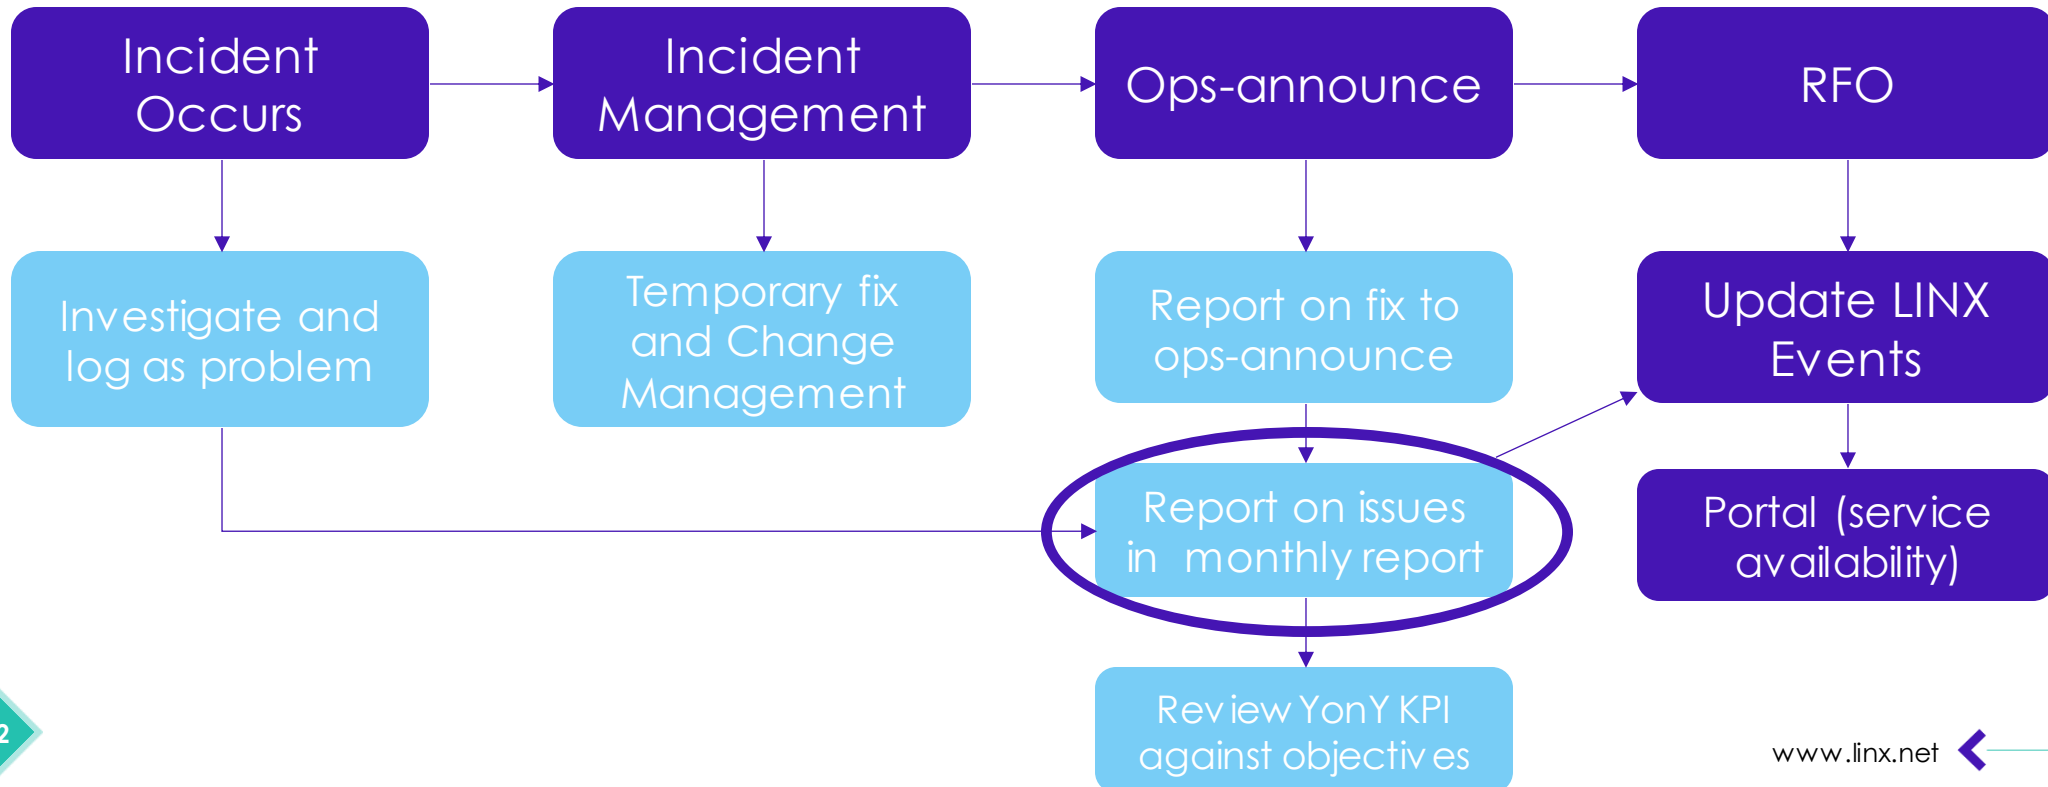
Incident Occurs

Incident Management

Ops-announce

RFO

Investigate and log as problem

Temporary fix and Change Management

Report on fix to ops-announce

Update LINX Events

Report on issues in monthly report

Portal (service availability)

Review YonY KPI against objectives

2

www.linx.net